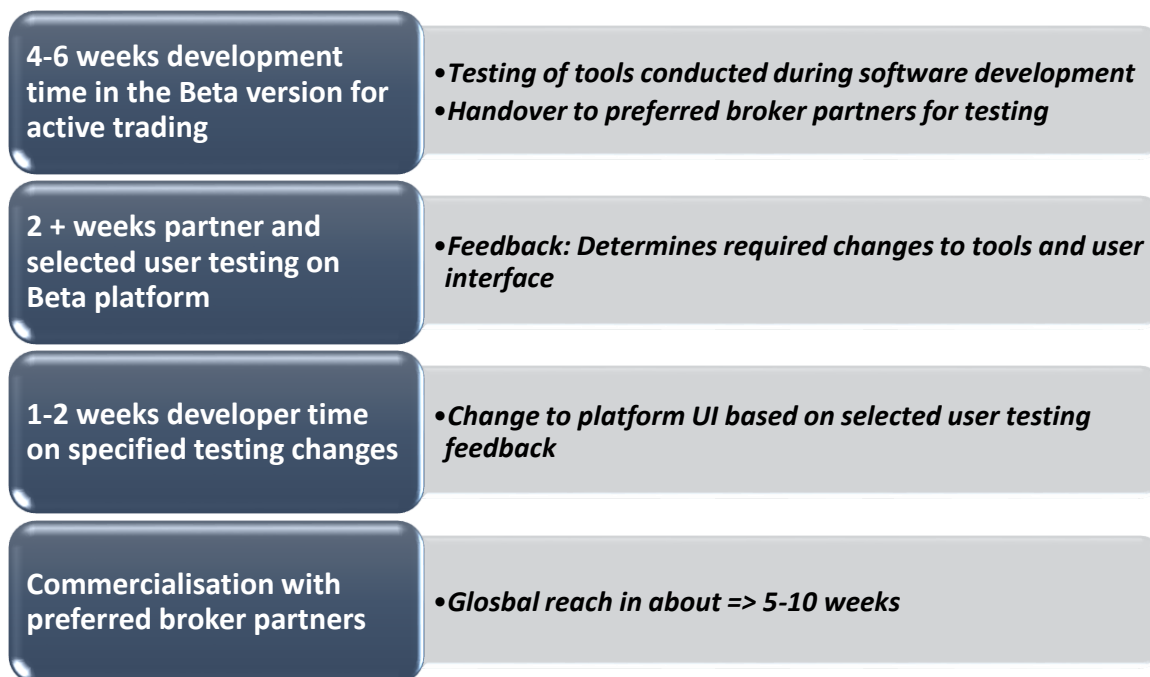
4-6 weeks development time in the Beta version for active trading

•Testing of tools conducted during software development
•Handover to preferred broker partners for testing

2 + weeks partner and selected user testing on Beta platform

•Feedback: Determines required changes to tools and user interface

1-2 weeks developer time on specified testing changes

•Change to platform UI based on selected user testing feedback

Commercialisation with preferred broker partners

•Glosbal reach in about => 5-10 weeks